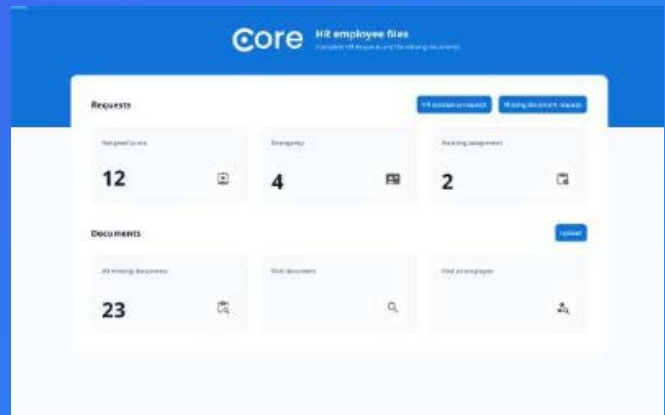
core HR employee files

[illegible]

Requests

HR assistance request | Missing document request

Assigned to me
12

Emergency
4

Awaiting assignment
2

Documents

Upload

All missing documents
23

Find document

Find an employee